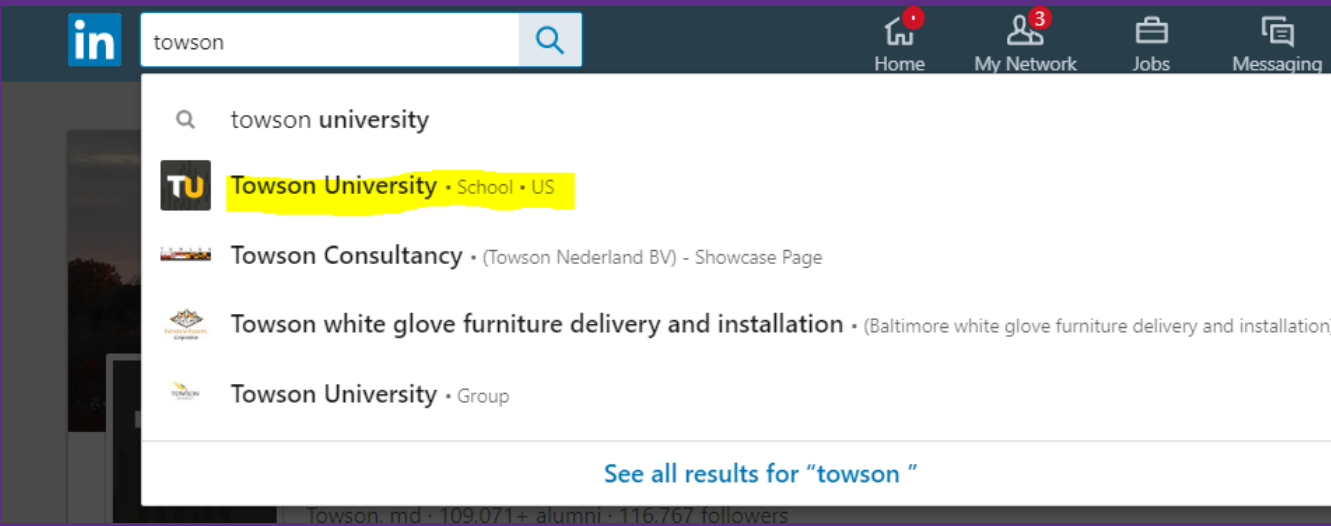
in towson

Home 3 My Network Jobs Messaging

towson university

TU Towson University • School • US

Towson Consultancy • (Towson Nederland BV) - Showcase Page

Towson white glove furniture delivery and installation • (Baltimore white glove furniture delivery and installation)

Towson University • Group

See all results for “towson ”

Towson, md · 109,071+ alumni · 116,767 followers